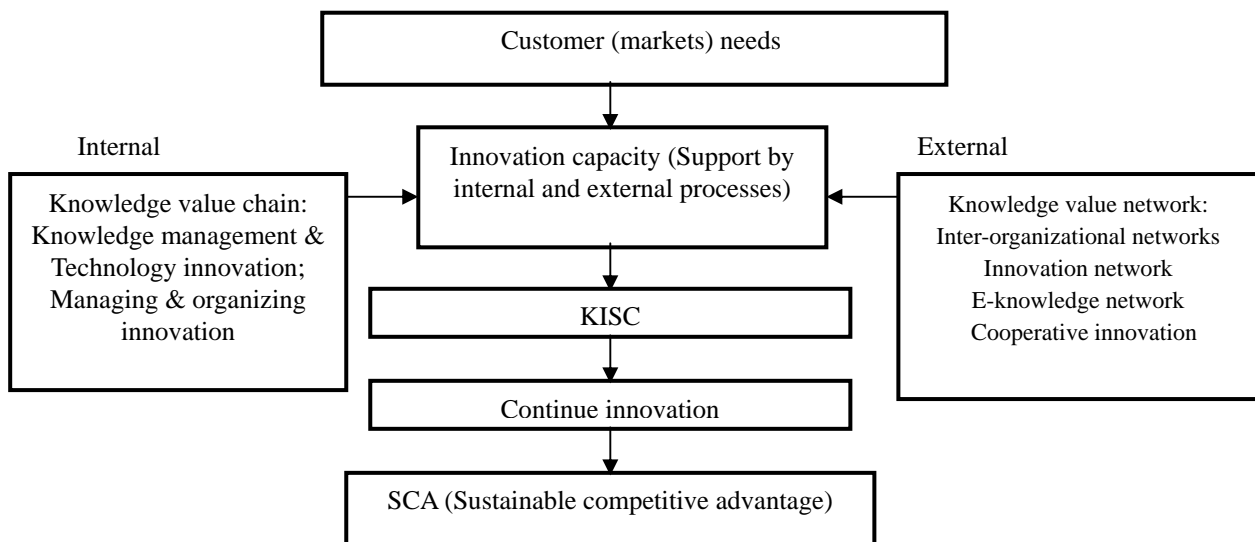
Customer (markets) needs

Internal

Knowledge value chain: Knowledge management & Technology innovation; Managing & organizing innovation

Innovation capacity (Support by internal and external processes)

External

Knowledge value network: Inter-organizational networks Innovation network E-knowledge network Cooperative innovation

KISC

Continue innovation

SCA (Sustainable competitive advantage)